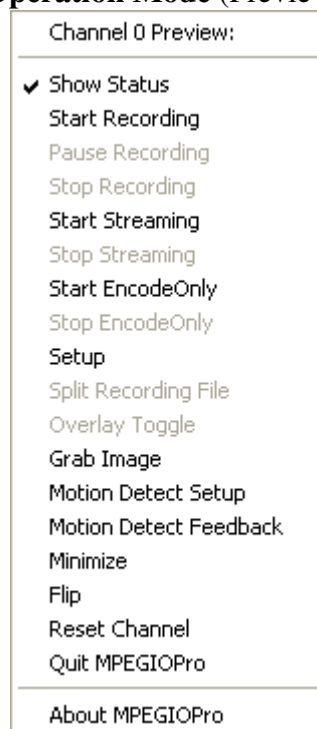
Operation Mode (Previe

Channel 0 Preview:

✓ Show Status
Start Recording
Pause Recording
Stop Recording
Start Streaming
Stop Streaming
Start EncodeOnly
Stop EncodeOnly
Setup
Split Recording File
Overlay Toggle
Grab Image
Motion Detect Setup
Motion Detect Feedback
Minimize
Flip
Reset Channel
Quit MPEGIOPro

About MPEGIOPro